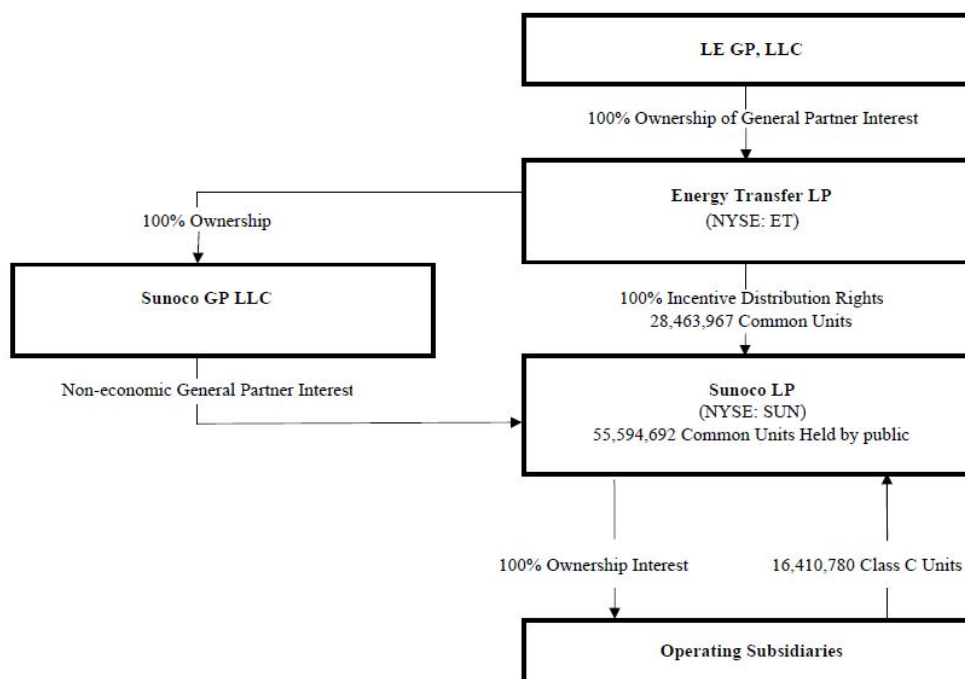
LE GP, LLC

100% Ownership of General Partner Interest

Energy Transfer LP
(NYSE: ET)

100% Ownership

Sunoco GP LLC

100% Incentive Distribution Rights
28,463,967 Common Units

Non-economic General Partner Interest

Sunoco LP
(NYSE: SUN)
55,594,692 Common Units Held by public

100% Ownership Interest

16,410,780 Class C Units

Operating Subsidiaries